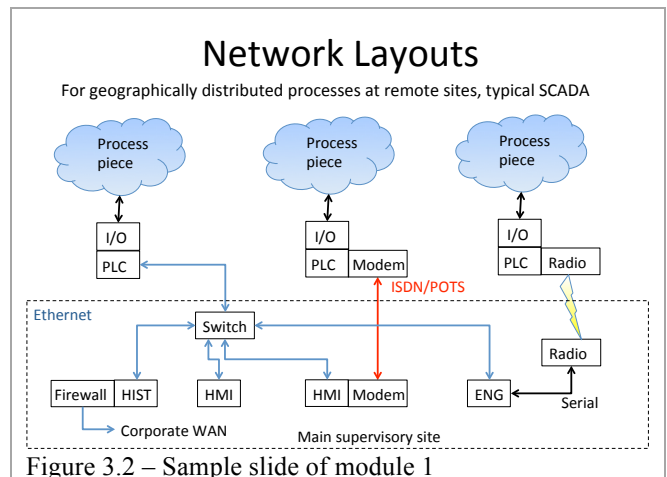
Network Layouts

For geographically distributed processes at remote sites, typical SCADA

Process piece

Process piece

Process piece

I/O

PLC

I/O

PLC

Modem

I/O

PLC

Radio

ISDN/POTS

Ethernet

Switch

Radio

Firewall

HIST

HMI

HMI

Modem

ENG

Serial

Corporate WAN

Main supervisory site

Figure 3.2 – Sample slide of module 1